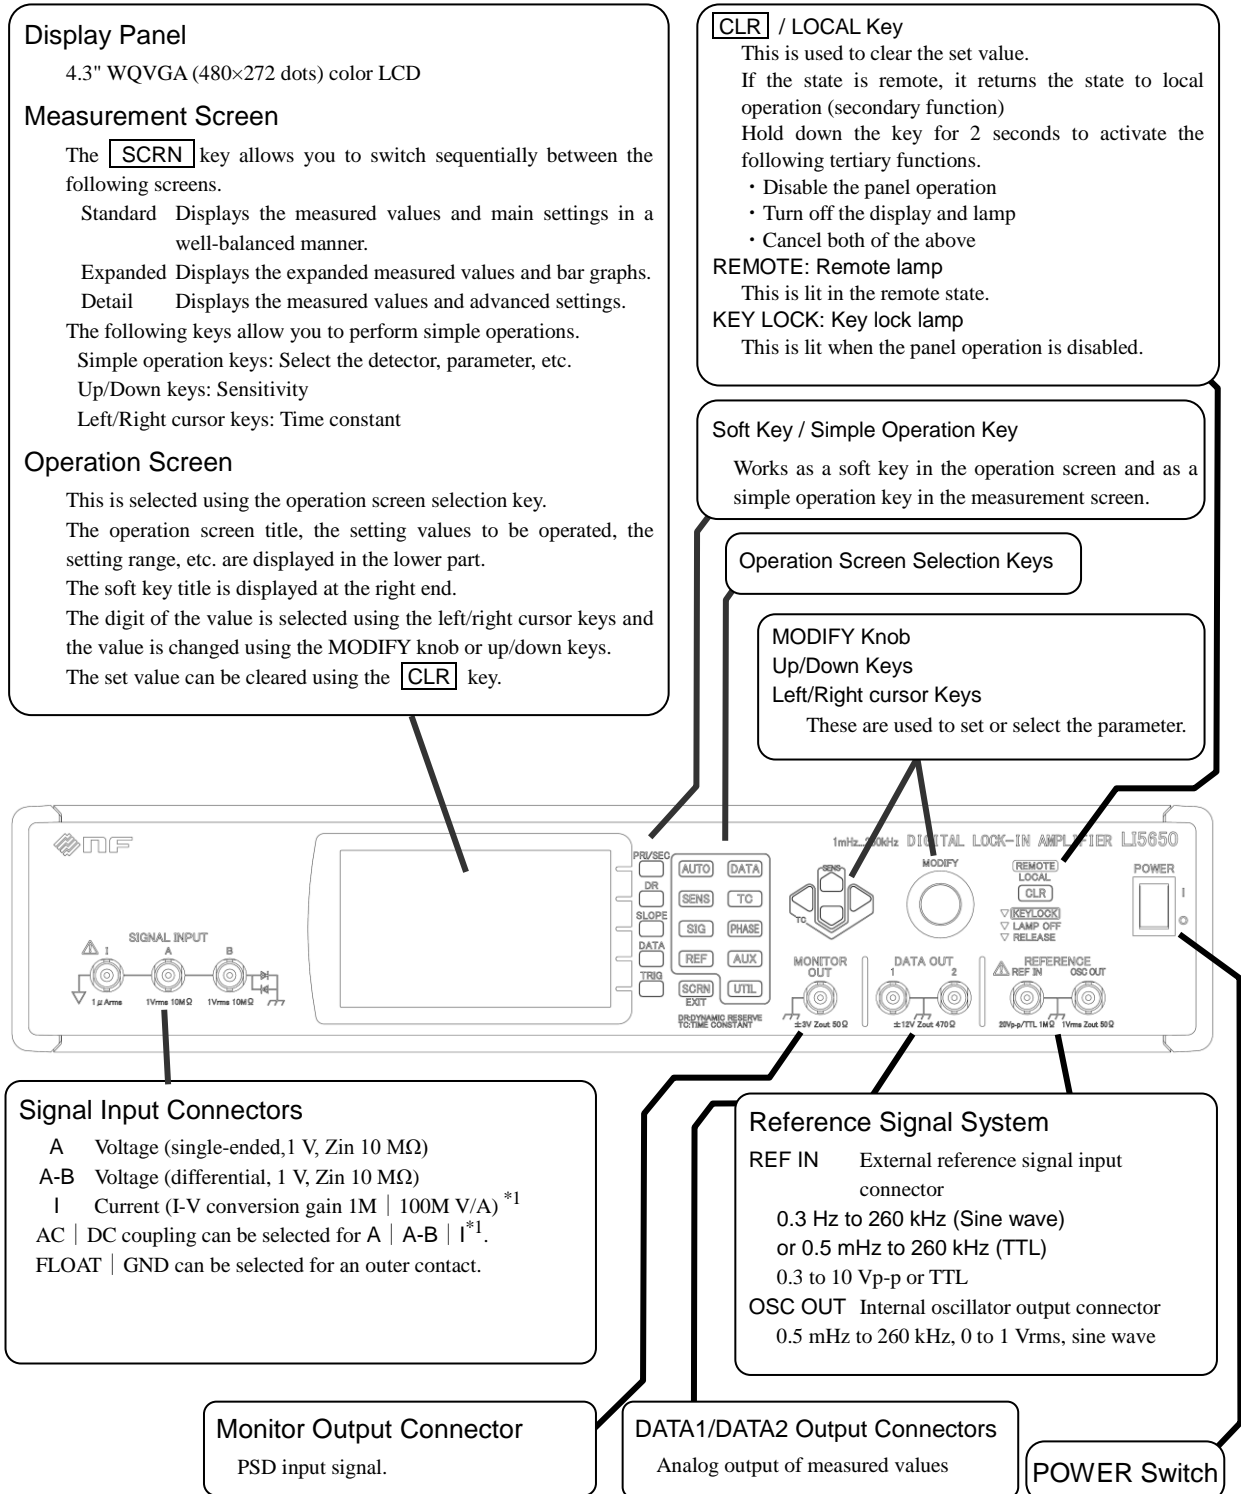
Display Panel

4.3" WQVGA (480×272 dots) color LCD

Measurement Screen

The SCRN key allows you to switch sequentially between the following screens.

Standard Displays the measured values and main settings in a well-balanced manner.

Expanded Displays the expanded measured values and bar graphs.

Detail Displays the measured values and advanced settings.

The following keys allow you to perform simple operations.

Simple operation keys: Select the detector, parameter, etc.

Up/Down keys: Sensitivity

Left/Right cursor keys: Time constant

Operation Screen

This is selected using the operation screen selection key.

The operation screen title, the setting values to be operated, the setting range, etc. are displayed in the lower part.

The soft key title is displayed at the right end.

The digit of the value is selected using the left/right cursor keys and the value is changed using the MODIFY knob or up/down keys.

The set value can be cleared using the CLR key.

CLR / LOCAL Key

This is used to clear the set value.

If the state is remote, it returns the state to local operation (secondary function)

Hold down the key for 2 seconds to activate the following tertiary functions.

・Disable the panel operation
・Turn off the display and lamp
・Cancel both of the above

REMOTE: Remote lamp

This is lit in the remote state.

KEY LOCK: Key lock lamp

This is lit when the panel operation is disabled.

Soft Key / Simple Operation Key

Works as a soft key in the operation screen and as a simple operation key in the measurement screen.

Operation Screen Selection Keys

MODIFY Knob
Up/Down Keys
Left/Right cursor Keys

These are used to set or select the parameter.

1mHz...260kHz DIGITAL LOCK-IN AMPLIFIER LI5650

POWER

SIGNAL INPUT
I A B
1 μ Arms 1Vrms 10MΩ 1Vrms 10MΩ

PRI/SEC
DR
SLOPE
DATA
TRIG

AUTO DATA
SENS TC
SIG PHASE
REF AUX
SCRN UTIL
EXIT

DR:DYNAMIC RESERVE
TC:TIME CONSTANT

SENS
TC
MODIFY

MONITOR OUT
±3V Zout 50Ω

DATA OUT
1 2
±12V Zout 470Ω

REMOTE
LOCAL
CLR
KEYLOCK
LAMP OFF
RELEASE

REFERENCE
REF IN OSC OUT
20Vp-p/TTL 1MΩ 1Vrms Zout 50Ω

Signal Input Connectors

A Voltage (single-ended,1 V, Zin 10 MΩ)
A-B Voltage (differential, 1 V, Zin 10 MΩ)
I Current (I-V conversion gain 1M | 100M V/A) $^{*1}$

AC | DC coupling can be selected for A | A-B | I$^{*1}$.

FLOAT | GND can be selected for an outer contact.

Reference Signal System

REF IN External reference signal input connector
0.3 Hz to 260 kHz (Sine wave)
or 0.5 mHz to 260 kHz (TTL)
0.3 to 10 Vp-p or TTL

OSC OUT Internal oscillator output connector
0.5 mHz to 260 kHz, 0 to 1 Vrms, sine wave

Monitor Output Connector

PSD input signal.

DATA1/DATA2 Output Connectors

Analog output of measured values

POWER Switch